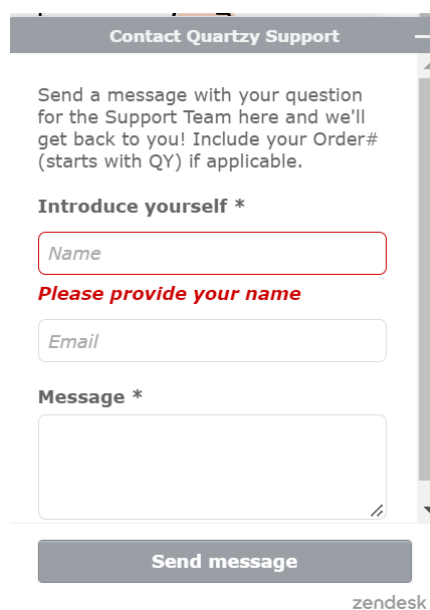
Contact Quartzy Support

Send a message with your question for the Support Team here and we'll get back to you! Include your Order# (starts with QY) if applicable.

Introduce yourself *

Name

Please provide your name

Email

Message *

Send message

zendesk